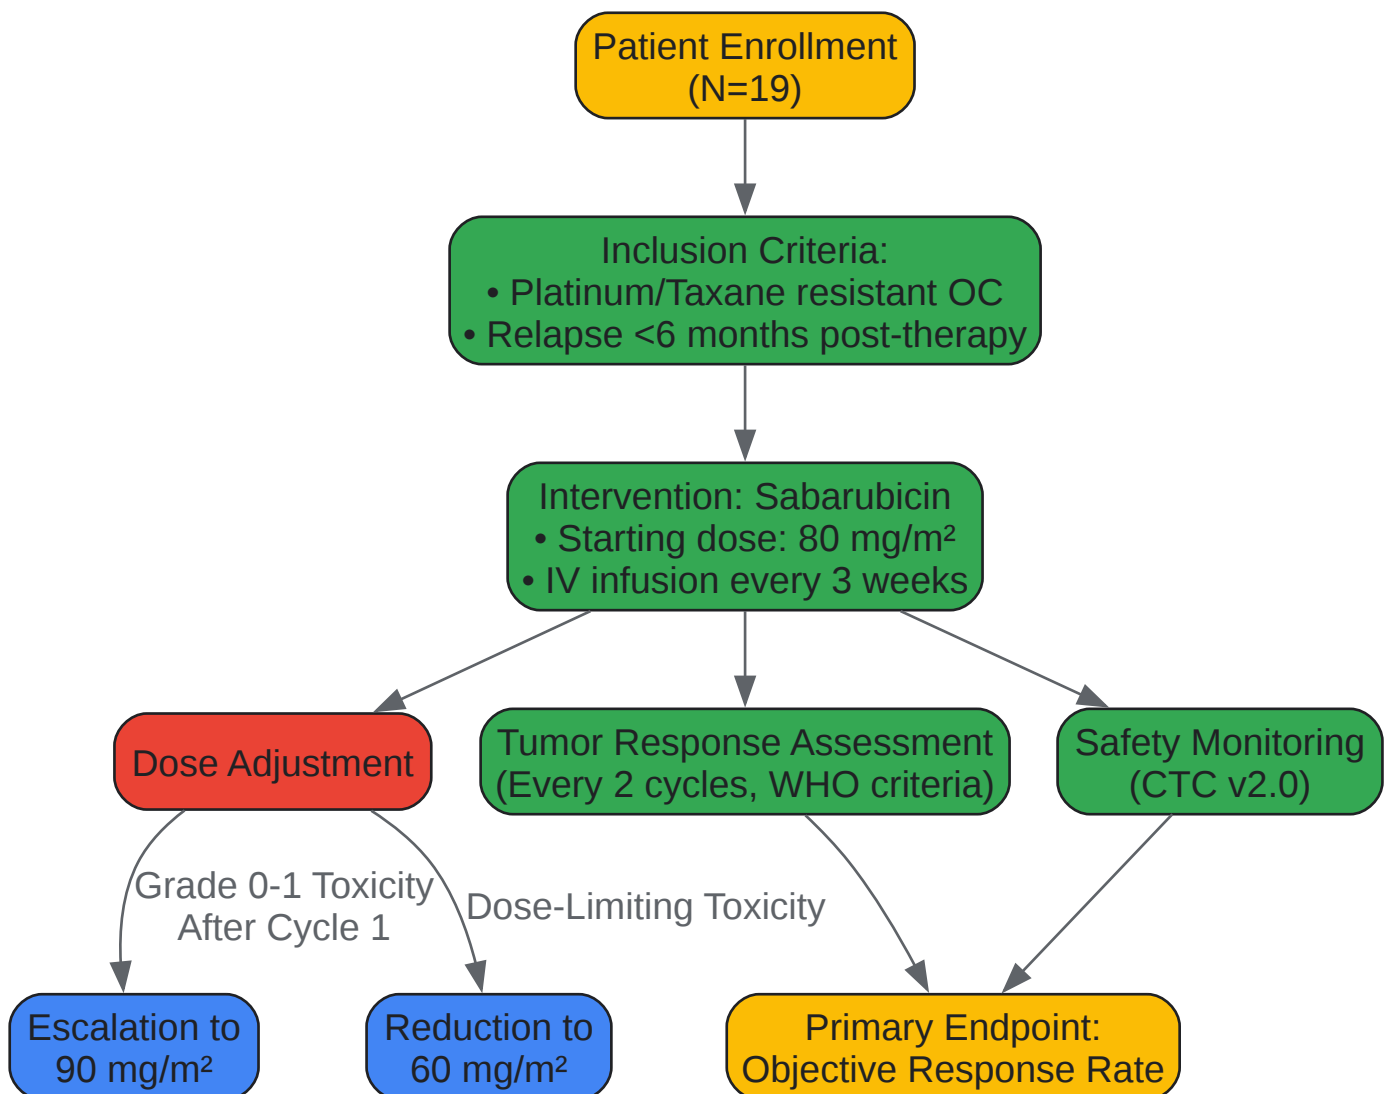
Patient Enrollment
(N=19)

Inclusion Criteria:
• Platinum/Taxane resistant OC
• Relapse <6 months post-therapy

Intervention: Sabarubicin
• Starting dose: 80 mg/m²
• IV infusion every 3 weeks

Dose Adjustment

Tumor Response Assessment
(Every 2 cycles, WHO criteria)

Safety Monitoring
(CTC v2.0)

Grade 0-1 Toxicity
After Cycle 1

Dose-Limiting Toxicity

Escalation to
90 mg/m²

Reduction to
60 mg/m²

Primary Endpoint:
Objective Response Rate